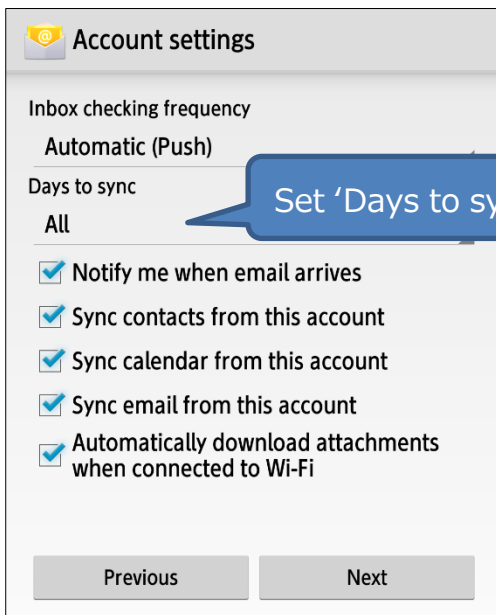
Account settings

Inbox checking frequency

Automatic (Push)

Days to sync

All

Set ‘Days to sy

Notify me when email arrives

Sync contacts from this account

Sync calendar from this account

Sync email from this account

Automatically download attachments when connected to Wi-Fi

Previous

Next